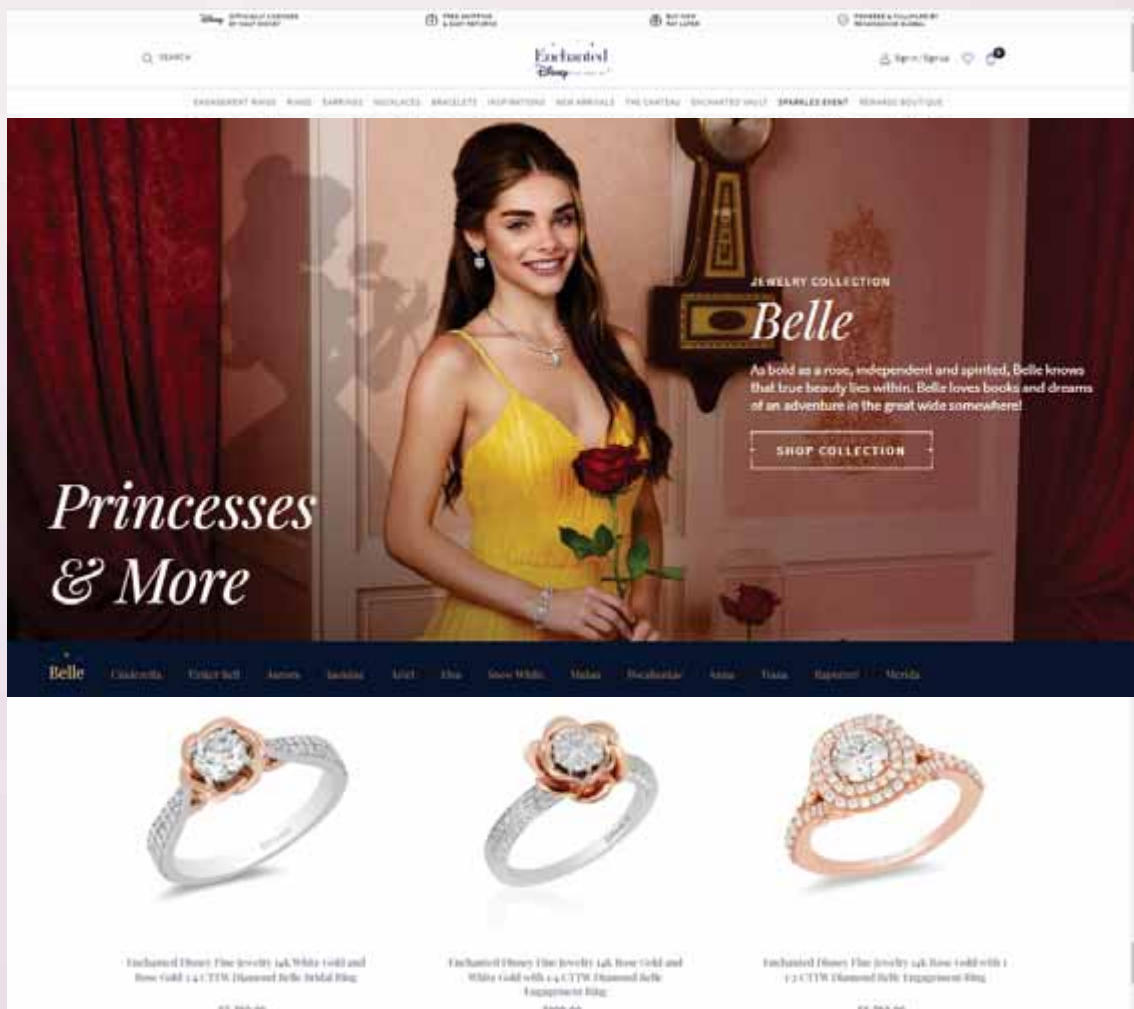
Disney OFFICIALLY LICENSED BY WALT DISNEY   FREE SHIPPING & EASY RETURNS   BUY NOW PAY LATER   POWERED & FULFILLED BY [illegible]

SEARCH

Enchanted Disney

Sign in / Sign up

ENGAGEMENT RINGS   RINGS   EARRINGS   NECKLACES   BRACELETS   INSPIRATIONS   NEW ARRIVALS   THE CHATEAU   ENCHANTED VAULT   SPARKLES EVENT   REWARDS BOUTIQUE

JEWELRY COLLECTION

Belle

As bold as a rose, independent and spirited, Belle knows that true beauty lies within. Belle loves books and dreams of an adventure in the great wide somewhere!

SHOP COLLECTION

Princesses & More

Belle   Cinderella   Tinker Bell   Aurora   Jasmine   Ariel   Elsa   Snow White   Mulan   Pocahontas   Anna   Tiana   Rapunzel   Merida

Enchanted Disney Fine Jewelry 14k White Gold and Rose Gold 1/4 CTTW Diamond Belle Bridal Ring

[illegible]

Enchanted Disney Fine Jewelry 14k Rose Gold and White Gold with 1/4 CTTW Diamond Belle Engagement Ring

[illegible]

Enchanted Disney Fine Jewelry 14k Rose Gold with 1 1/2 CTTW Diamond Belle Engagement Ring

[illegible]